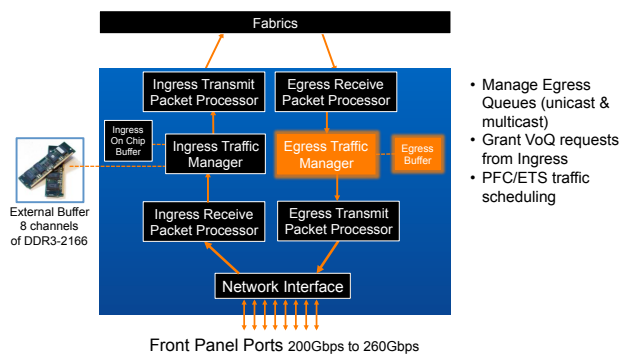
Fabrics

Ingress Transmit Packet Processor

Egress Receive Packet Processor

Ingress On Chip Buffer

Ingress Traffic Manager

Egress Traffic Manager

Egress Buffer

External Buffer 8 channels of DDR3-2166

Ingress Receive Packet Processor

Egress Transmit Packet Processor

Network Interface

Front Panel Ports 200Gbps to 260Gbps

• Manage Egress Queues (unicast & multicast)
• Grant VoQ requests from Ingress
• PFC/ETS traffic scheduling